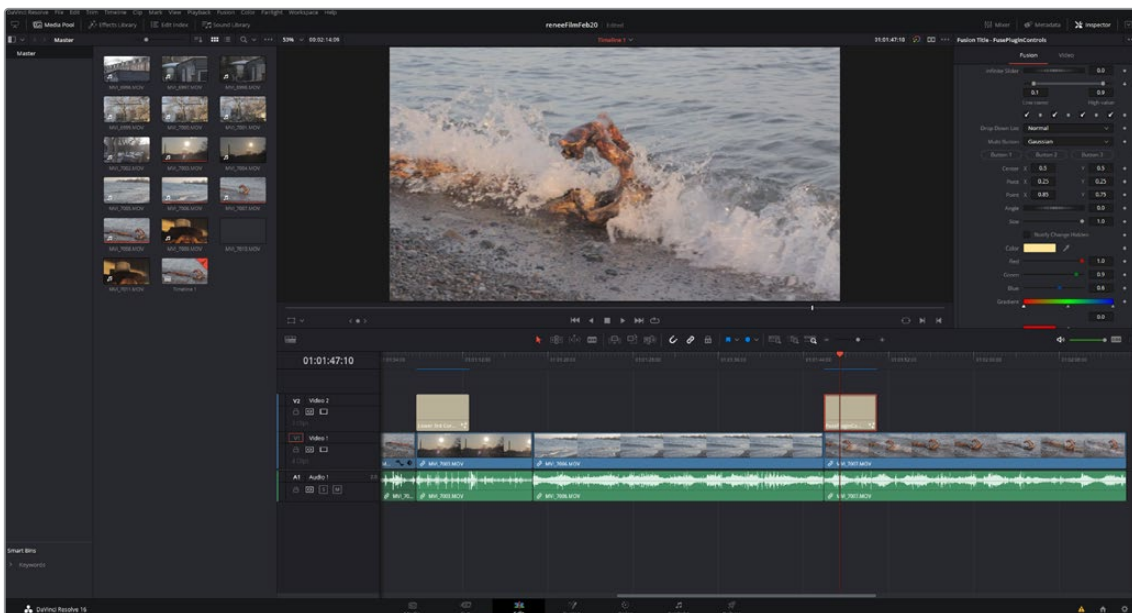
DaVinci Resolve File Edit Trim Timeline Clip Mark View Playback Fusion Color Fairlight Workspace Help

Media Pool Effects Library Edit Index Sound Library

reneeFilmFeb20 Edited

Mixer Metadata Inspector

Master

53% 00:52:14:06

Timeline 1

01:01:47:10

Fusion Title - FusePluginControls

Fusion Video

Master

MVI_6996.MOV MVI_6997.MOV MVI_6998.MOV
MVI_6999.MOV MVI_7000.MOV MVI_7001.MOV
MVI_7002.MOV MVI_7003.MOV MVI_7004.MOV
MVI_7005.MOV MVI_7006.MOV MVI_7007.MOV
MVI_7008.MOV MVI_7009.MOV MVI_7010.MOV
MVI_7011.MOV Timeline 1

Inline Slider 0.0

0.1 0.9
Low value High value

Drop Down List Normal
Multi Button Gaussian
Button 1 Button 2 Button 3

Center X 0.5 Y 0.5
Point X 0.25 Y 0.25
Point X 0.85 Y 0.75
Angle 0.0
Size 1.0

Notify Change Hidden

Color
Red 1.0
Green 0.9
Blue 0.6
Gradient

0.0

01:01:47:10

V2 Video 2
V1 Video 1
A1 Audio 1

MVI_7003.MOV MVI_7006.MOV MVI_7007.MOV
MVI_70... MVI_7003.MOV MVI_7006.MOV MVI_7007.MOV

Smart Bins
Keywords

DaVinci Resolve 16